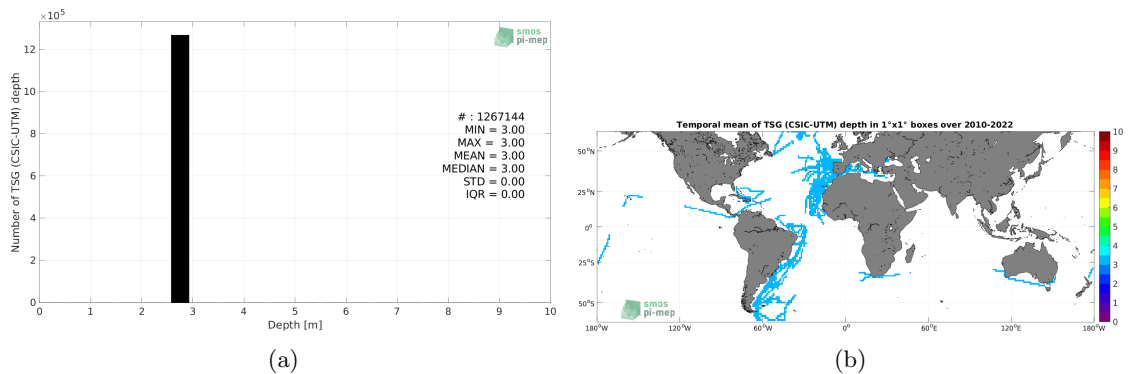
$\times10^5$
12
10
8
6
4
2
0
Number of TSG (CSIC-UTM) depth
smos
pi-mep
# : 1267144
MIN = 3.00
MAX = 3.00
MEAN = 3.00
MEDIAN = 3.00
STD = 0.00
IQR = 0.00
0 1 2 3 4 5 6 7 8 9 10
Depth [m]
(a)

Temporal mean of TSG (CSIC-UTM) depth in 1°x1° boxes over 2010-2022
50°N
25°N
0°
25°S
50°S
180°W 120°W 60°W 0° 60°E 120°E 180°W
smos
pi-mep
10
9
8
7
6
5
4
3
2
1
0
(b)